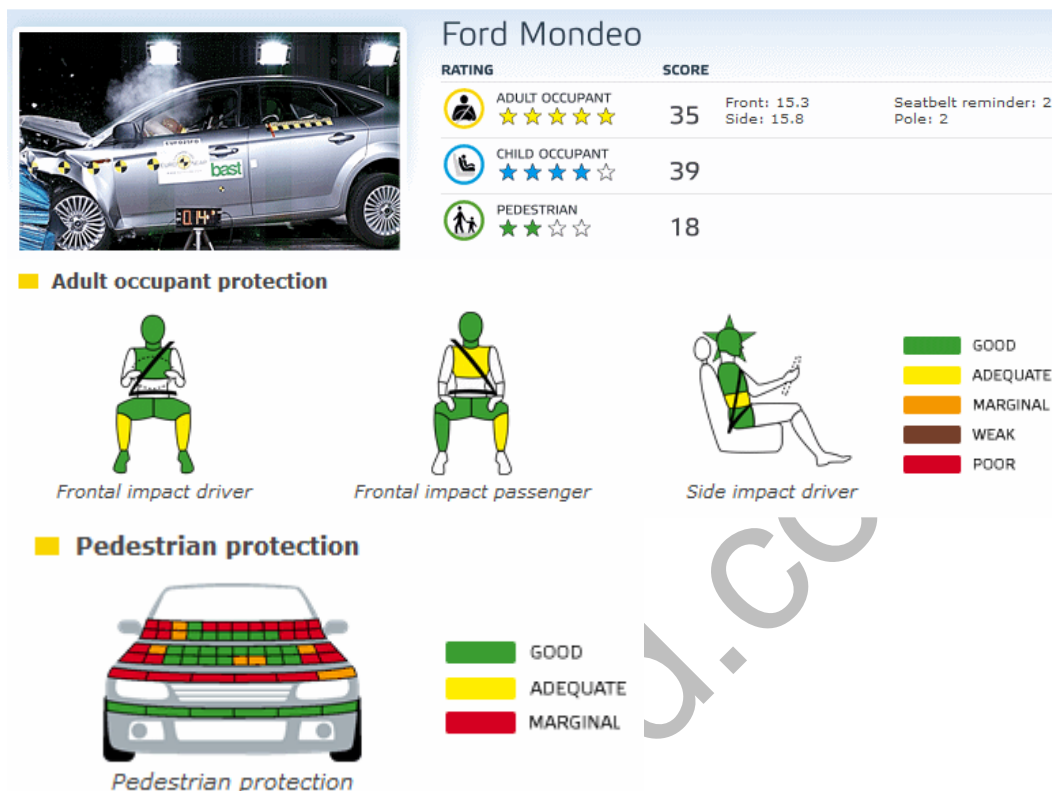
Ford Mondeo

| RATING | SCORE | | |
|---|---|---|---|
| ADULT OCCUPANT ★★★★★ | 35 | Front: 15.3 Side: 15.8 | Seatbelt reminder: 2 Pole: 2 |
| CHILD OCCUPANT ★★★★☆ | 39 | | |
| PEDESTRIAN ★★☆☆ | 18 | | |

bast

Adult occupant protection

Frontal impact driver

Frontal impact passenger

Side impact driver

GOOD
ADEQUATE
MARGINAL
WEAK
POOR

Pedestrian protection

GOOD
ADEQUATE
MARGINAL

Pedestrian protection